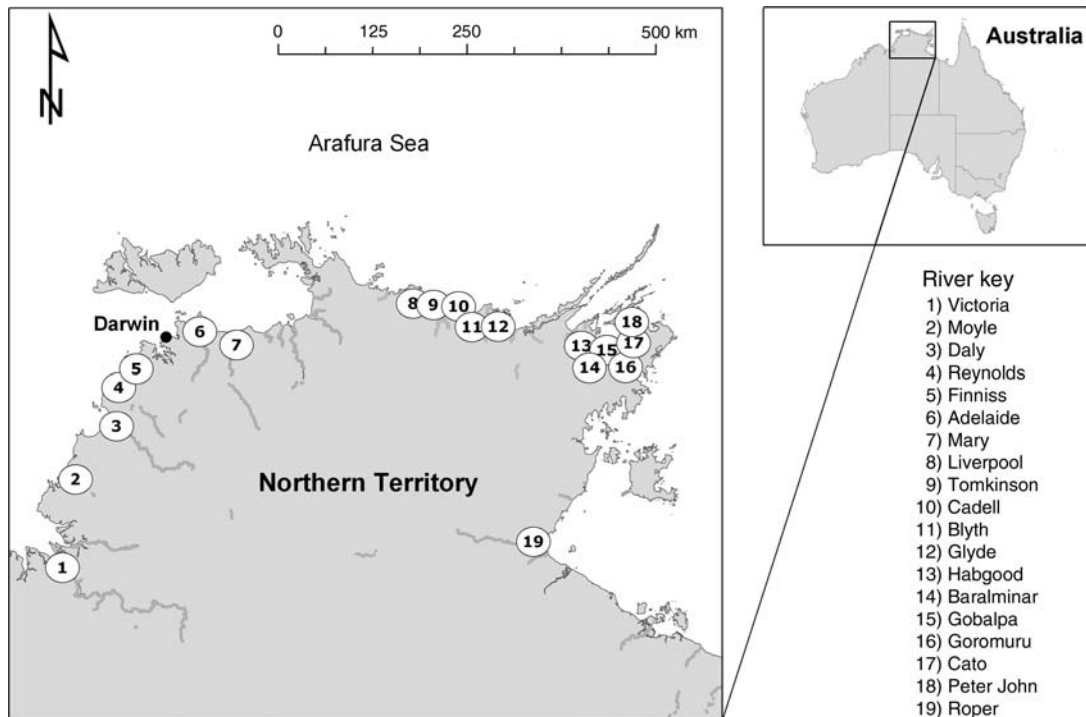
N

0 125 250 500 km

Arafura Sea

Darwin

8 9 10
11 12

6 7

5
4
3
2
1

18
13 15 17
14 16

Northern Territory

19

Australia

River key
1) Victoria
2) Moyle
3) Daly
4) Reynolds
5) Finniss
6) Adelaide
7) Mary
8) Liverpool
9) Tomkinson
10) Cadell
11) Blyth
12) Glyde
13) Habgood
14) Baralminar
15) Gobalpa
16) Goromuru
17) Cato
18) Peter John
19) Roper